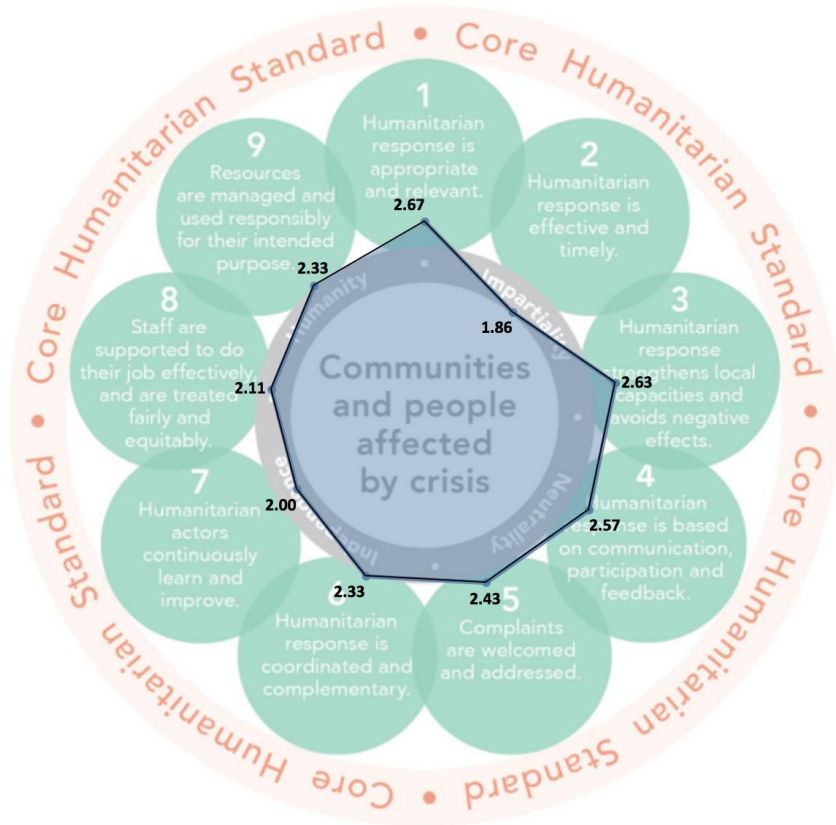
Core Humanitarian Standard • Core Humanitarian Standard • Core Humanitarian Standard • Core Humanitarian Standard •

1
Humanitarian response is appropriate and relevant.

2
Humanitarian response is effective and timely.

3
Humanitarian response strengthens local capacities and avoids negative effects.

4
Humanitarian response is based on communication, participation and feedback.

5
Complaints are welcomed and addressed.

6
Humanitarian response is coordinated and complementary.

7
Humanitarian actors continuously learn and improve.

8
Staff are supported to do their job effectively, and are treated fairly and equitably.

9
Resources are managed and used responsibly for their intended purpose.

Humanity
Impartiality
Neutrality
Independence

Communities and people affected by crisis

2.67
1.86
2.63
2.57
2.43
2.33
2.00
2.11
2.33